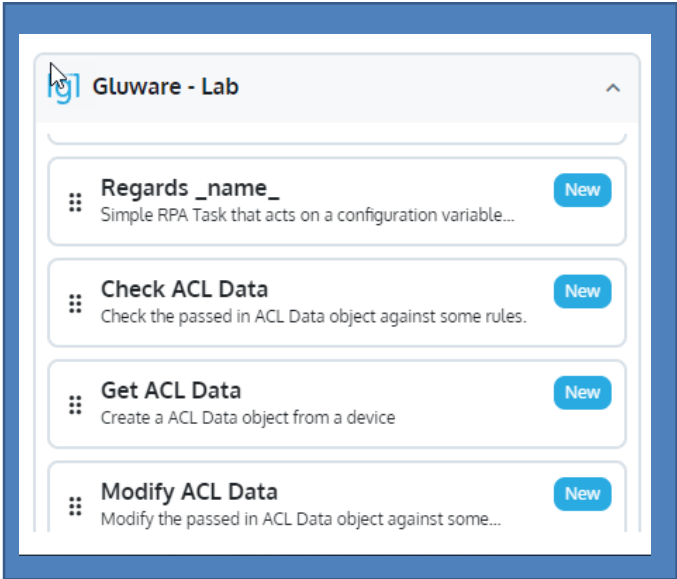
Gluware - Lab

Regards _name_
Simple RPA Task that acts on a configuration variable...
New

Check ACL Data
Check the passed in ACL Data object against some rules.
New

Get ACL Data
Create a ACL Data object from a device
New

Modify ACL Data
Modify the passed in ACL Data object against some...
New